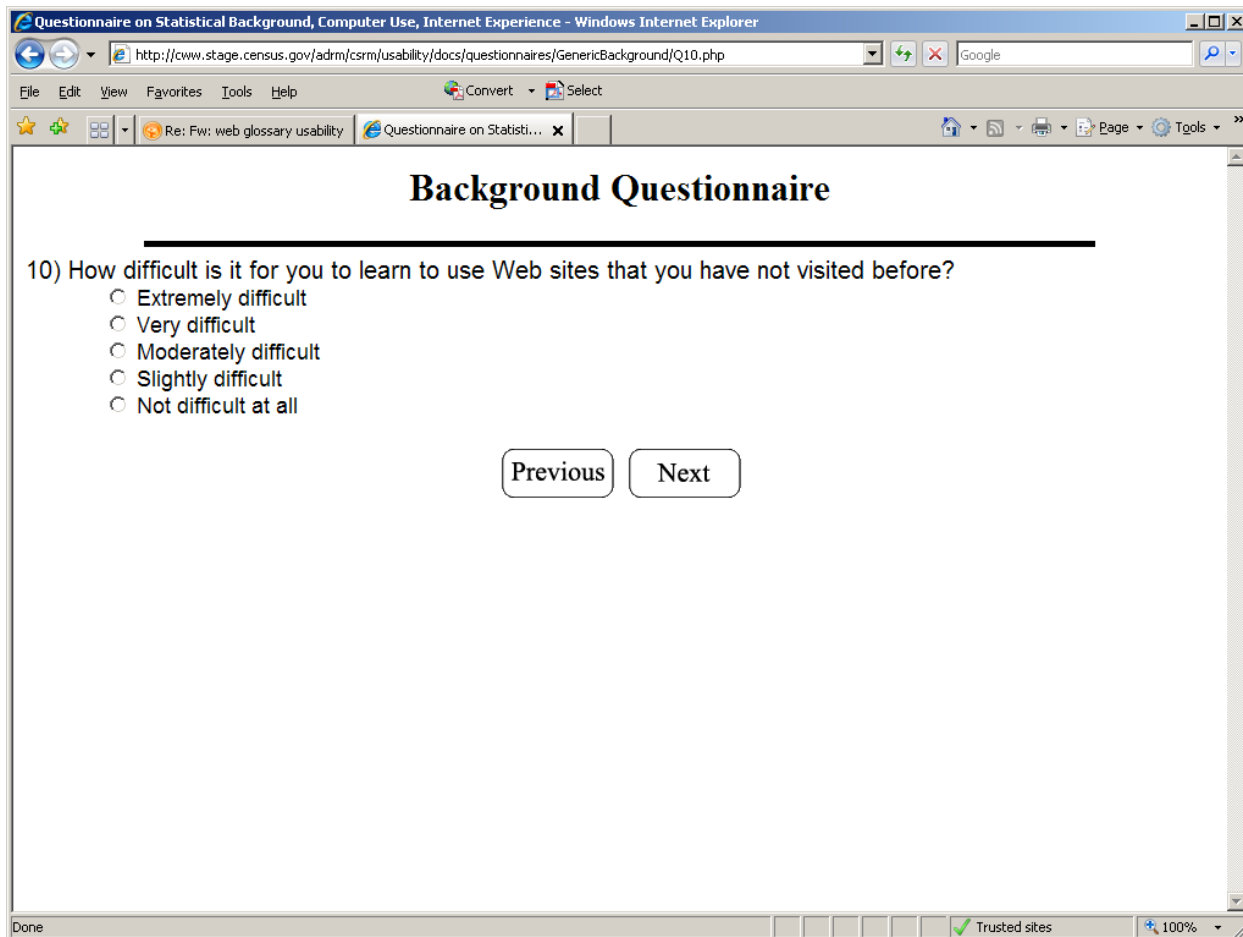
Questionnaire on Statistical Background, Computer Use, Internet Experience - Windows Internet Explorer

http://cww.stage.census.gov/adrm/csrm/usability/docs/questionnaires/GenericBackground/Q10.php

Google

File Edit View Favorites Tools Help

Convert Select

Re: Fw: web glossary usability

Questionnaire on Statisti...

Page Tools

Background Questionnaire

10) How difficult is it for you to learn to use Web sites that you have not visited before?

Extremely difficult

Very difficult

Moderately difficult

Slightly difficult

Not difficult at all

Previous Next

Done

Trusted sites

100%